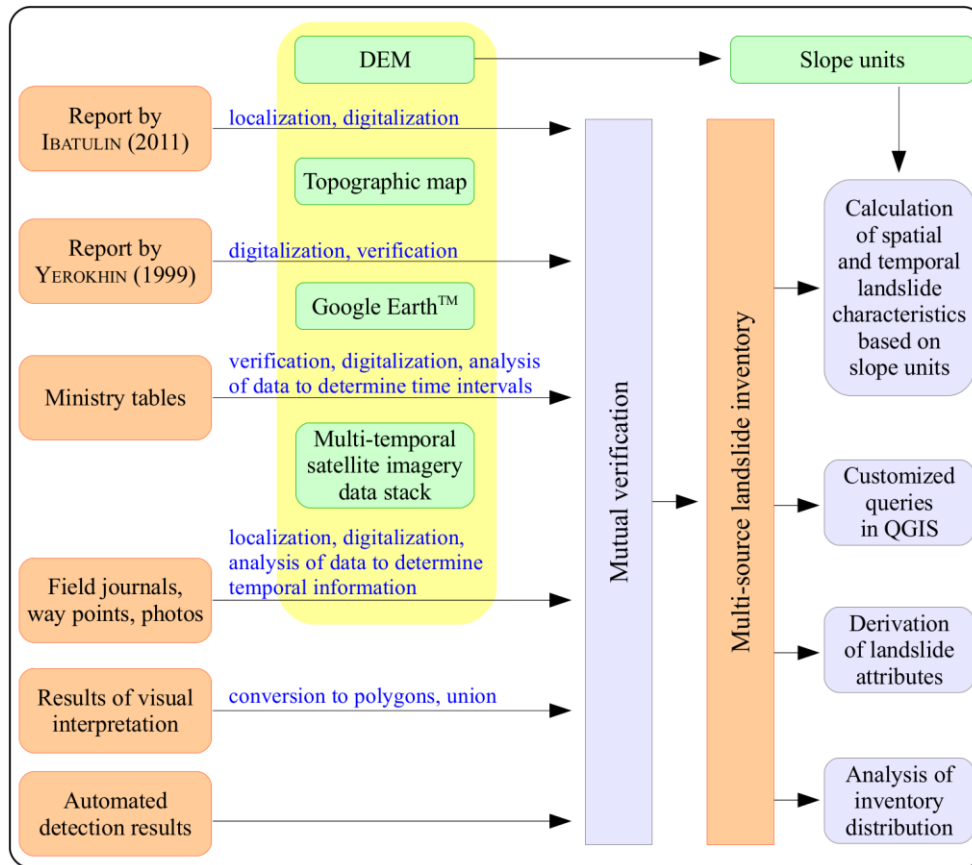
DEM

Slope units

Report by IBATULIN (2011)

localization, digitalization

Topographic map

Report by YEROKHIN (1999)

digitalization, verification

Google Earth$^{TM}$

Ministry tables

verification, digitalization, analysis of data to determine time intervals

Multi-temporal satellite imagery data stack

Field journals, way points, photos

localization, digitalization, analysis of data to determine temporal information

Results of visual interpretation

conversion to polygons, union

Automated detection results

Mutual verification

Multi-source landslide inventory

Calculation of spatial and temporal landslide characteristics based on slope units

Customized queries in QGIS

Derivation of landslide attributes

Analysis of inventory distribution